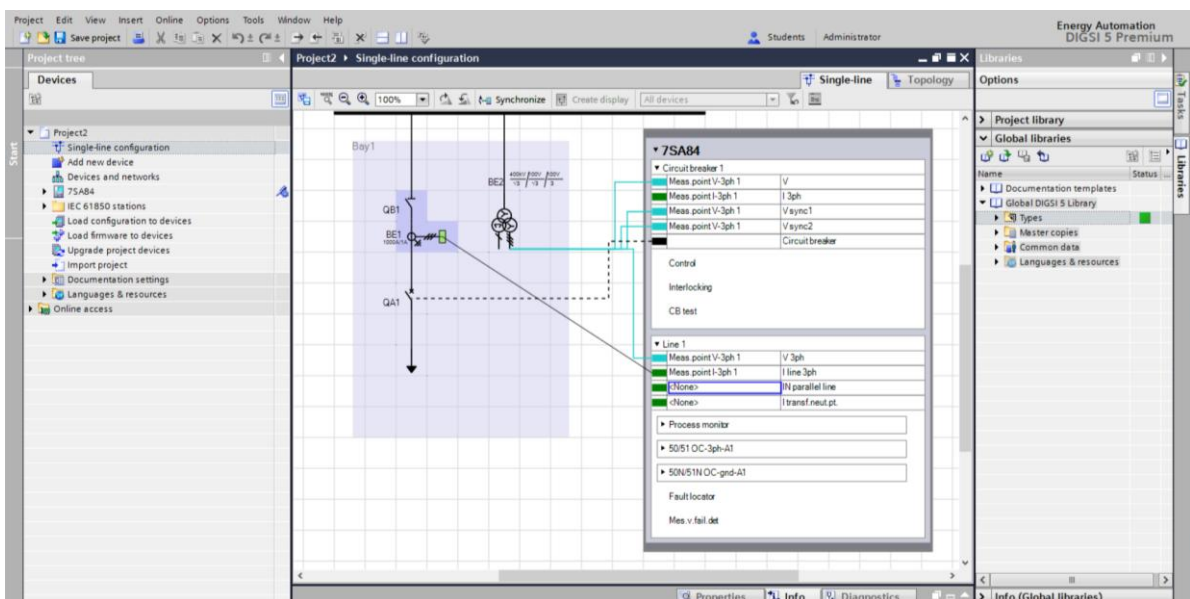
Project Edit View Insert Online Options Tools Window Help
Save project
Students Administrator
Energy Automation
DIGSI 5 Premium

Project tree
Devices
Project2
Single-line configuration
Add new device
Devices and networks
7SA84
IEC 61850 stations
Load configuration to devices
Load firmware to devices
Upgrade project devices
Import project
Documentation settings
Languages & resources
Online access

Project2 ▸ Single-line configuration
Single-line
Topology
100%
Synchronize
Create display
All devices

Bay1
QB1
BE1
BE2
QA1

7SA84
Circuit breaker 1
| Meas.point V-3ph 1 | V |
| Meas.point I-3ph 1 | I 3ph |
| Meas.point V-3ph 1 | V sync1 |
| Meas.point V-3ph 1 | V sync2 |
| | Circuit breaker |
Control
Interlocking
CB test

Line 1
| Meas.point V-3ph 1 | V 3ph |
| Meas.point I-3ph 1 | I line 3ph |
| <None> | IN parallel line |
| <None> | I transf.neut.pt. |
Process monitor
50/51 OC-3ph-A1
50N/51N OC-gnd-A1
Fault locator
Mes.v.fail.det

Properties
Info
Diagnostics

Libraries
Options
Project library
Global libraries
Name
Status
Documentation templates
Global DIGSI 5 Library
Types
Master copies
Common data
Languages & resources
Info (Global libraries)
Tasks
Libraries
Start